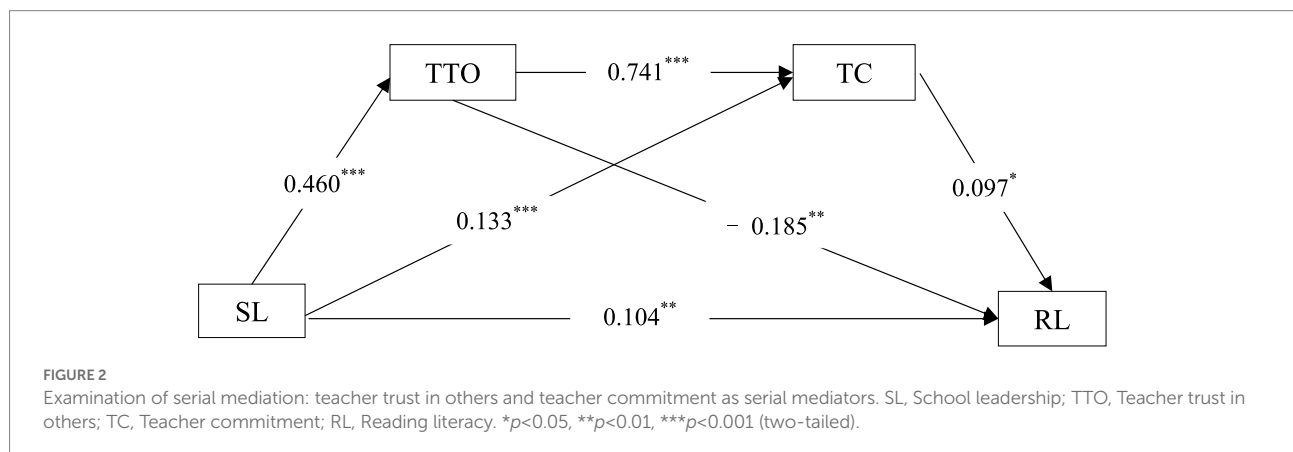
TTO

$0.741^{***}$

TC

$0.460^{***}$

$0.133^{***}$

$- 0.185^{**}$

$0.097^{*}$

SL

$0.104^{**}$

RL

FIGURE 2

Examination of serial mediation: teacher trust in others and teacher commitment as serial mediators. SL, School leadership; TTO, Teacher trust in others; TC, Teacher commitment; RL, Reading literacy. *$p$<0.05, **$p$<0.01, ***$p$<0.001 (two-tailed).